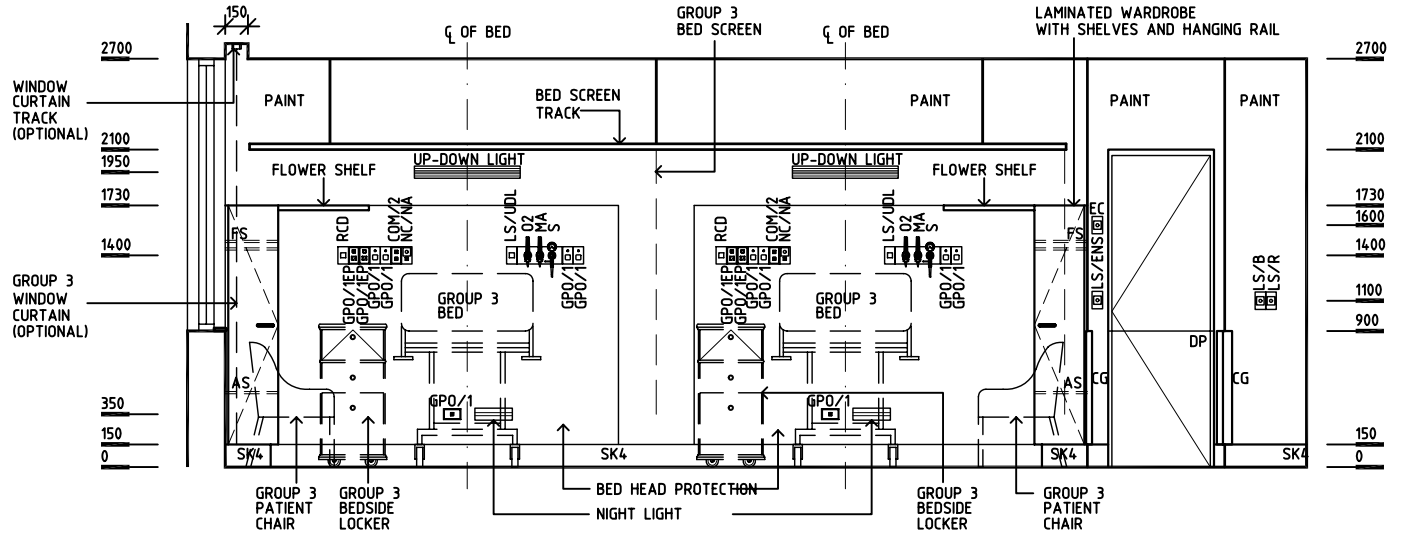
150

2700
2100
1950
1730
1400
350
150
0

WINDOW CURTAIN TRACK (OPTIONAL)

GROUP 3 WINDOW CURTAIN (OPTIONAL)

℄ OF BED

GROUP 3 BED SCREEN

℄ OF BED

LAMINATED WARDROBE WITH SHELVES AND HANGING RAIL

PAINT
BED SCREEN TRACK
PAINT
PAINT
PAINT

UP-DOWN LIGHT
UP-DOWN LIGHT
FLOWER SHELF
FLOWER SHELF

FS
RCD
COM/2
NC/NA
LS/UDL
O2
MA
S
GPO/1EP
GPO/1EP
GPO/1
GPO/1
GROUP 3 BED
GPO/1
GPO/1
AS
GPO/1
SK4
SK4

RCD
COM/2
NC/NA
LS/UDL
O2
MA
S
GPO/1EP
GPO/1EP
GPO/1
GPO/1
GROUP 3 BED
GPO/1
GPO/1
GPO/1
AS
FS
EC
LS/ENS
CG
SK4
DP
CG
LS/B
LS/R
SK4

2700
2100
1730
1600
1400
1100
900
150
0

GROUP 3 PATIENT CHAIR
GROUP 3 BEDSIDE LOCKER
BED HEAD PROTECTION
NIGHT LIGHT
GROUP 3 BEDSIDE LOCKER
GROUP 3 PATIENT CHAIR